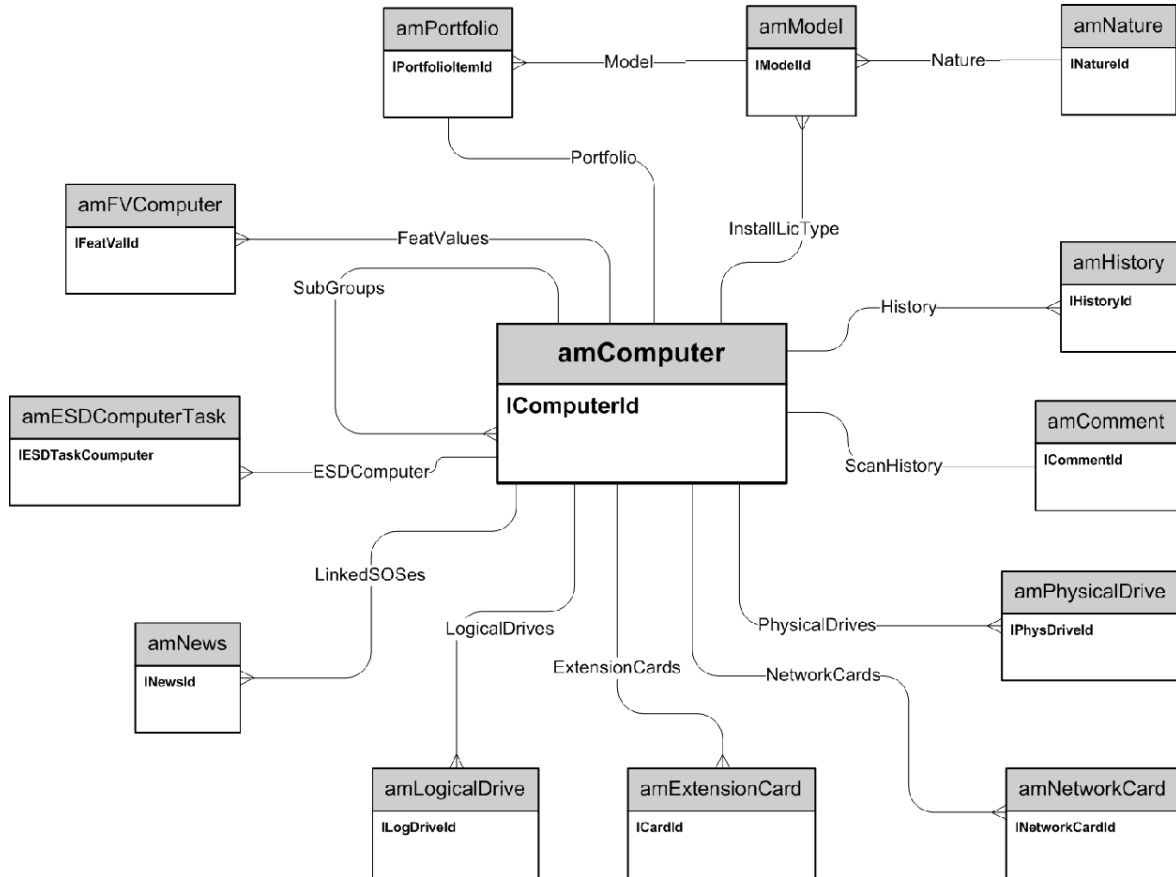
amPortfolio
lPortfolioItemId

Model

amModel
lModelId

Nature

amNature
lNatureId

Portfolio

amFVComputer
lFeatValId

FeatValues

InstallLicType

SubGroups

amHistory
lHistoryId

History

amComputer
lComputerId

amESDComputerTask
lESDTaskCoumputer

ESDComputer

amComment
lCommentId

ScanHistory

LinkedSOSes

amPhysicalDrive
lPhysDriveId

PhysicalDrives

amNews
lNewsId

LogicalDrives

ExtensionCards

NetworkCards

amLogicalDrive
lLogDriveId

amExtensionCard
lCardId

amNetworkCard
lNetworkCardId